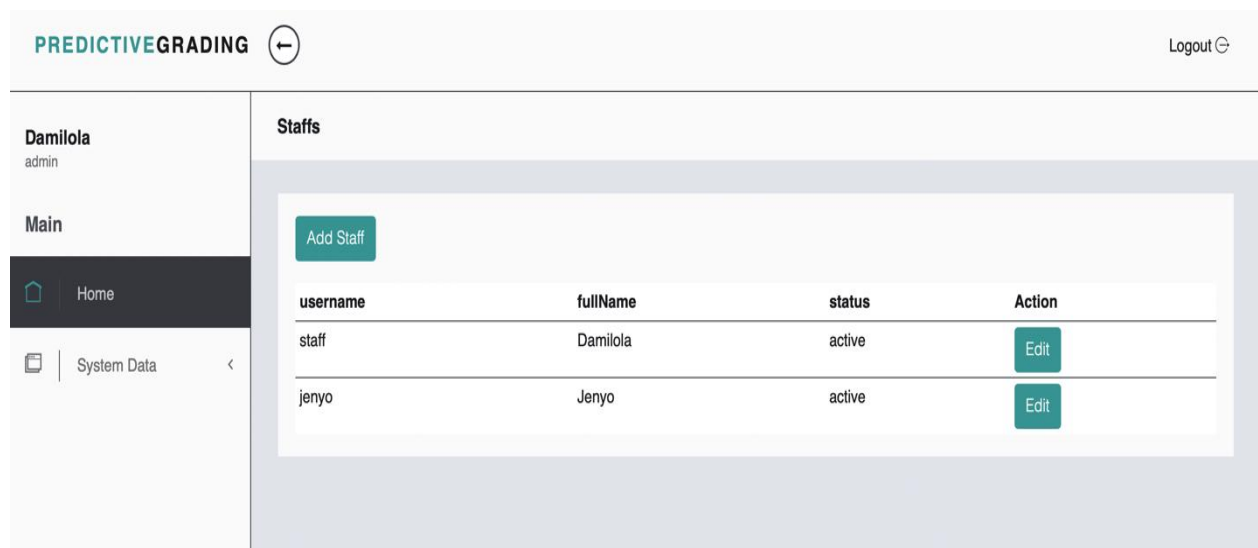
PREDICTIVEGRADING

Logout

Damilola
admin

Main

Home

System Data

Staffs

Add Staff

| username | fullName | status | Action |
|---|---|---|---|
| staff | Damilola | active | Edit |
| jenyo | Jenyo | active | Edit |